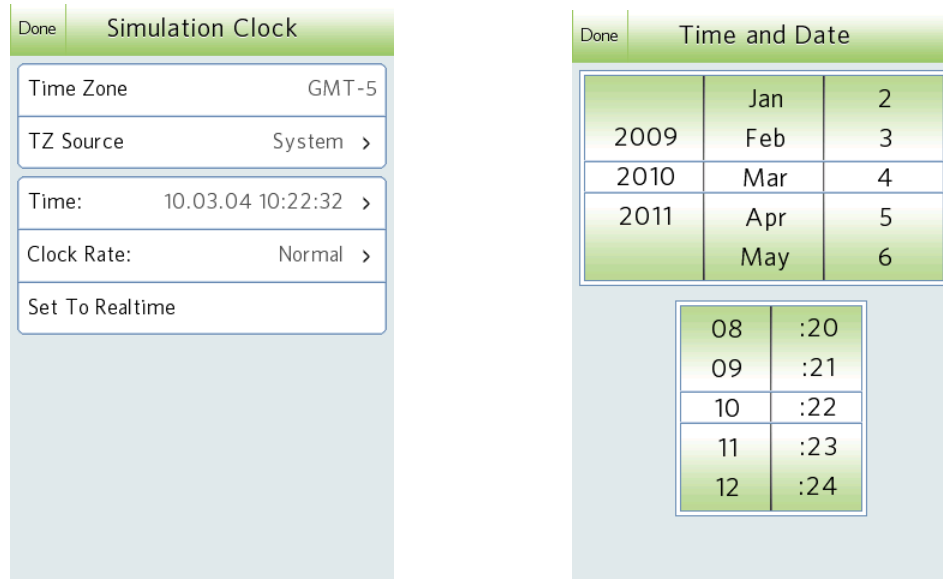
Done Simulation Clock

Time Zone GMT-5

TZ Source System ›

Time: 10.03.04 10:22:32 ›

Clock Rate: Normal ›

Set To Realtime

Done Time and Date

| | Jan | 2 |
|---|---|---|
| 2009 | Feb | 3 |
| 2010 | Mar | 4 |
| 2011 | Apr | 5 |
| | May | 6 |

| 08 | :20 |
|---|---|
| 09 | :21 |
| 10 | :22 |
| 11 | :23 |
| 12 | :24 |